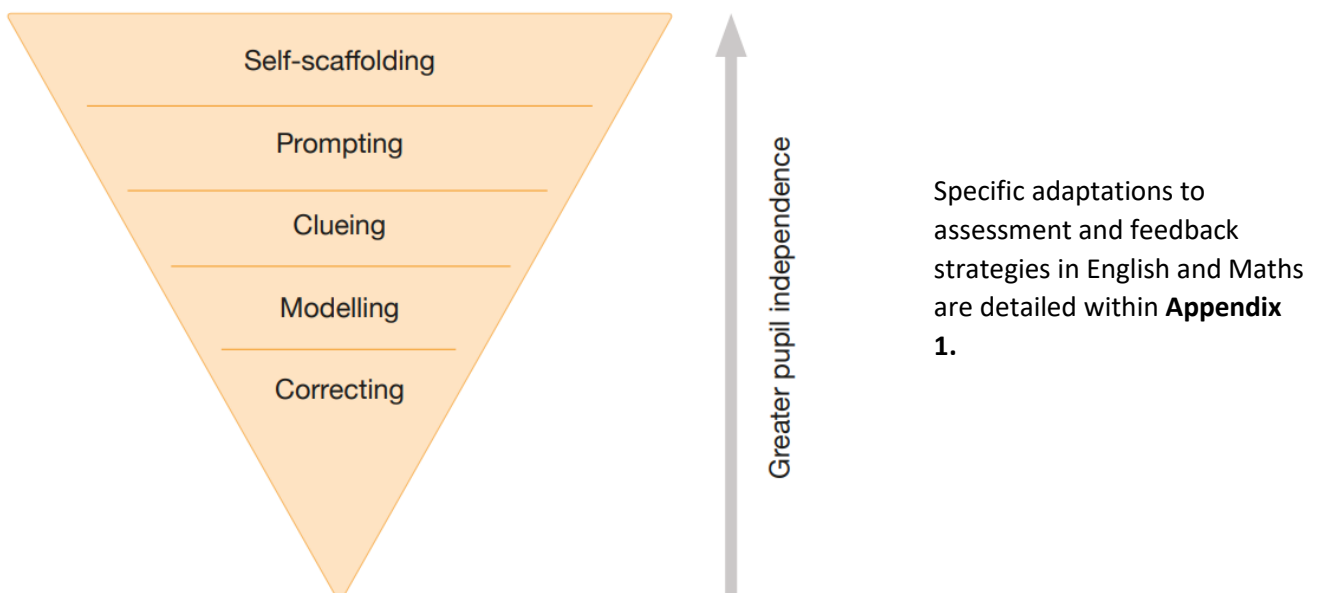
Self-scaffolding

Prompting

Clueing

Modelling

Correcting

Greater pupil independence

Specific adaptations to assessment and feedback strategies in English and Maths are detailed within **Appendix 1.**